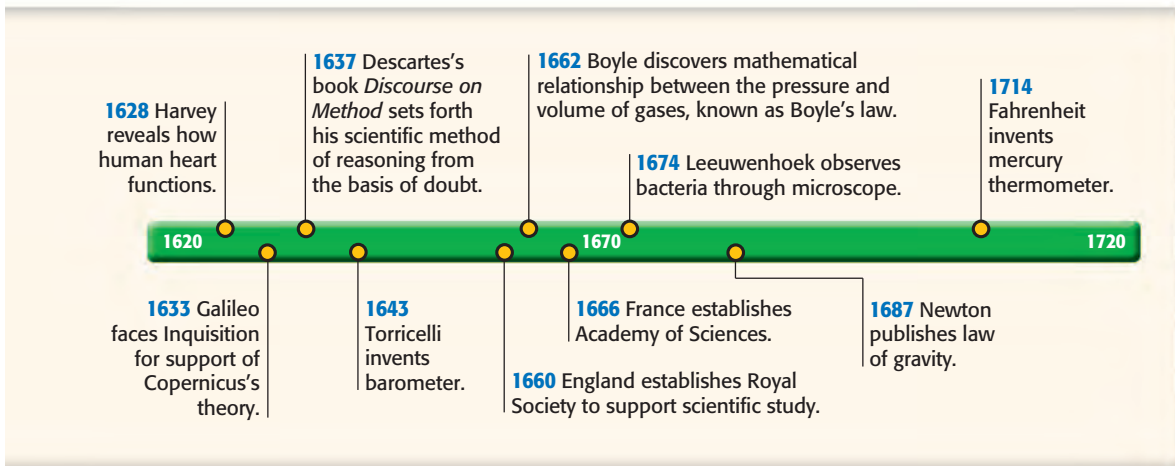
1628 Harvey reveals how human heart functions.

1637 Descartes's book *Discourse on Method* sets forth his scientific method of reasoning from the basis of doubt.

1662 Boyle discovers mathematical relationship between the pressure and volume of gases, known as Boyle's law.

1674 Leeuwenhoek observes bacteria through microscope.

1714 Fahrenheit invents mercury thermometer.

1620

1670

1720

1633 Galileo faces Inquisition for support of Copernicus's theory.

1643 Torricelli invents barometer.

1660 England establishes Royal Society to support scientific study.

1666 France establishes Academy of Sciences.

1687 Newton publishes law of gravity.